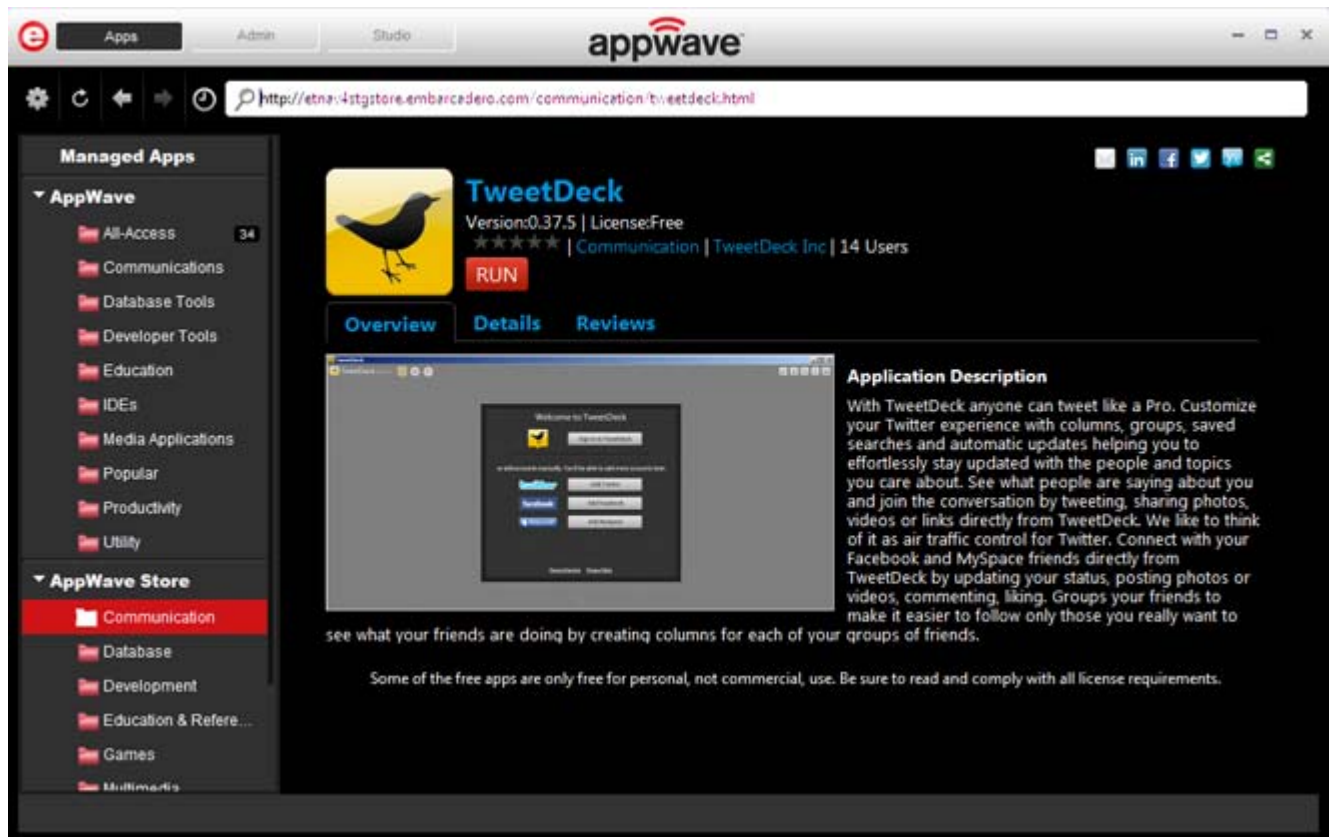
Apps Admin Studio

appwave

http://etnav4stgstore.embarcadero.com/communication/tweetdeck.html

Managed Apps

AppWave

All-Access 34

Communications

Database Tools

Developer Tools

Education

IDEs

Media Applications

Popular

Productivity

Utility

AppWave Store

Communication

Database

Development

Education & Refere...

Games

Multimedia

TweetDeck

Version:0.37.5 | License:Free

| Communication | TweetDeck Inc | 14 Users

RUN

Overview Details Reviews

Welcome to TweetDeck

Application Description

With TweetDeck anyone can tweet like a Pro. Customize your Twitter experience with columns, groups, saved searches and automatic updates helping you to effortlessly stay updated with the people and topics you care about. See what people are saying about you and join the conversation by tweeting, sharing photos, videos or links directly from TweetDeck. We like to think of it as air traffic control for Twitter. Connect with your Facebook and MySpace friends directly from TweetDeck by updating your status, posting photos or videos, commenting, liking. Groups your friends to make it easier to follow only those you really want to see what your friends are doing by creating columns for each of your groups of friends.

Some of the free apps are only free for personal, not commercial, use. Be sure to read and comply with all license requirements.